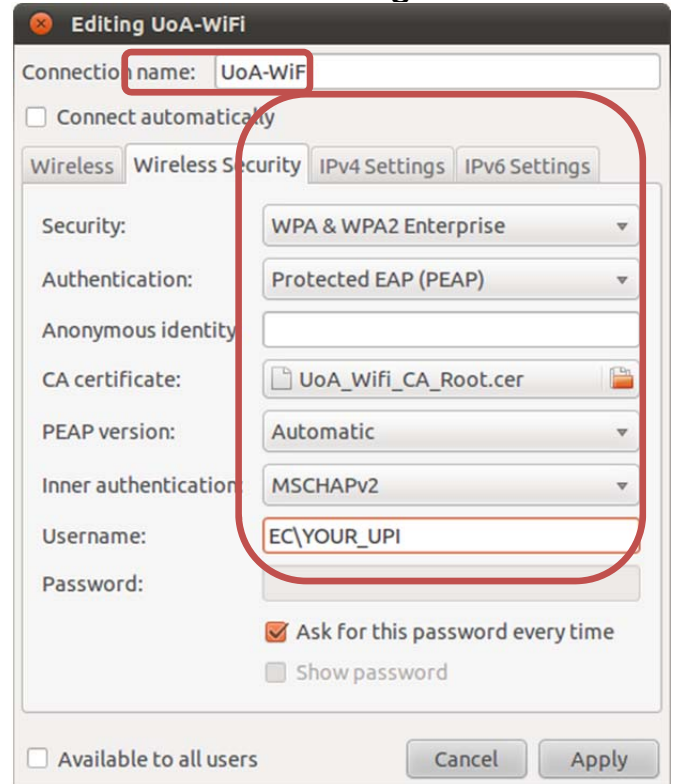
Editing UoA-WiFi

Connection name: UoA-WiFi

Connect automatically

Wireless | Wireless Security | IPv4 Settings | IPv6 Settings

Security: WPA & WPA2 Enterprise

Authentication: Protected EAP (PEAP)

Anonymous identity

CA certificate: UoA_Wifi_CA_Root.cer

PEAP version: Automatic

Inner authentication: MSCHAPv2

Username: EC\YOUR_UPI

Password:

Ask for this password every time

Show password

Available to all users

Cancel Apply